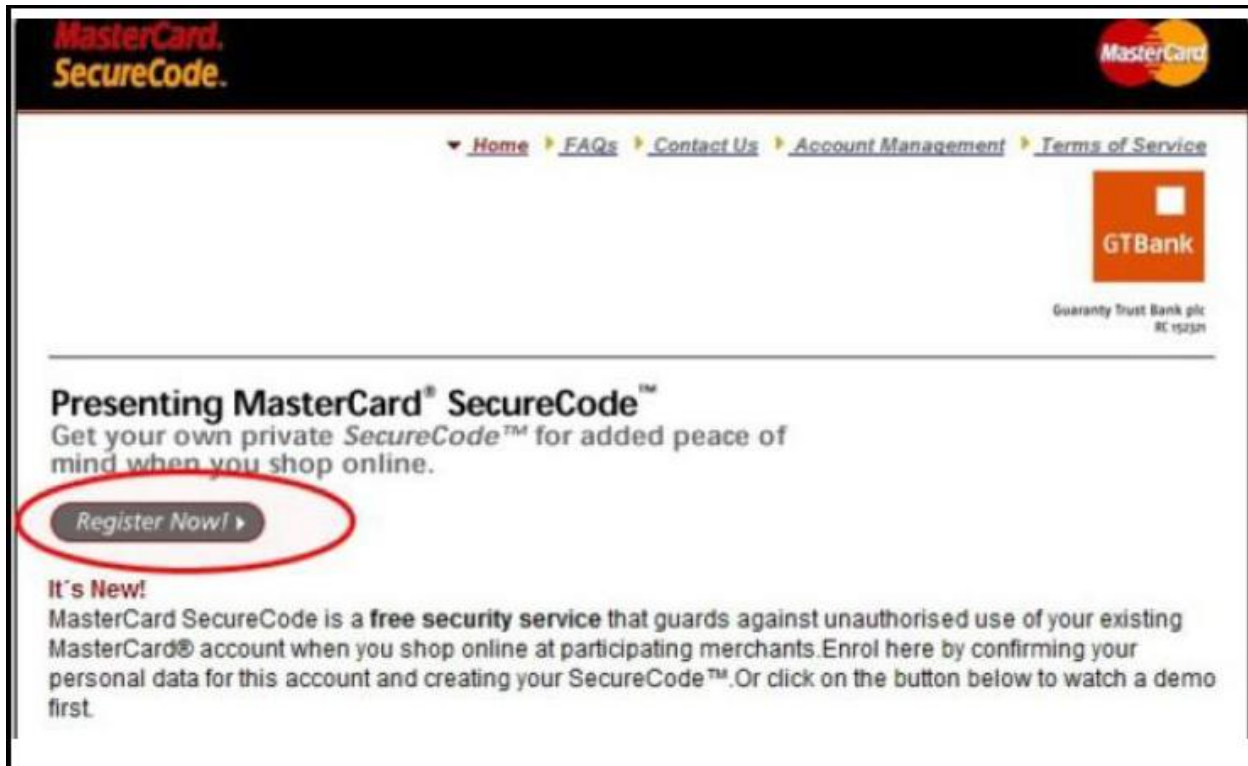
MasterCard. SecureCode.

MasterCard

Home FAQs Contact Us Account Management Terms of Service

GTBank

Guaranty Trust Bank plc
RC 152321

Presenting MasterCard® SecureCode™
Get your own private SecureCode™ for added peace of mind when you shop online.

Register Now!

It´s New!
MasterCard SecureCode is a free security service that guards against unauthorised use of your existing MasterCard® account when you shop online at participating merchants.Enrol here by confirming your personal data for this account and creating your SecureCode™.Or click on the button below to watch a demo first.